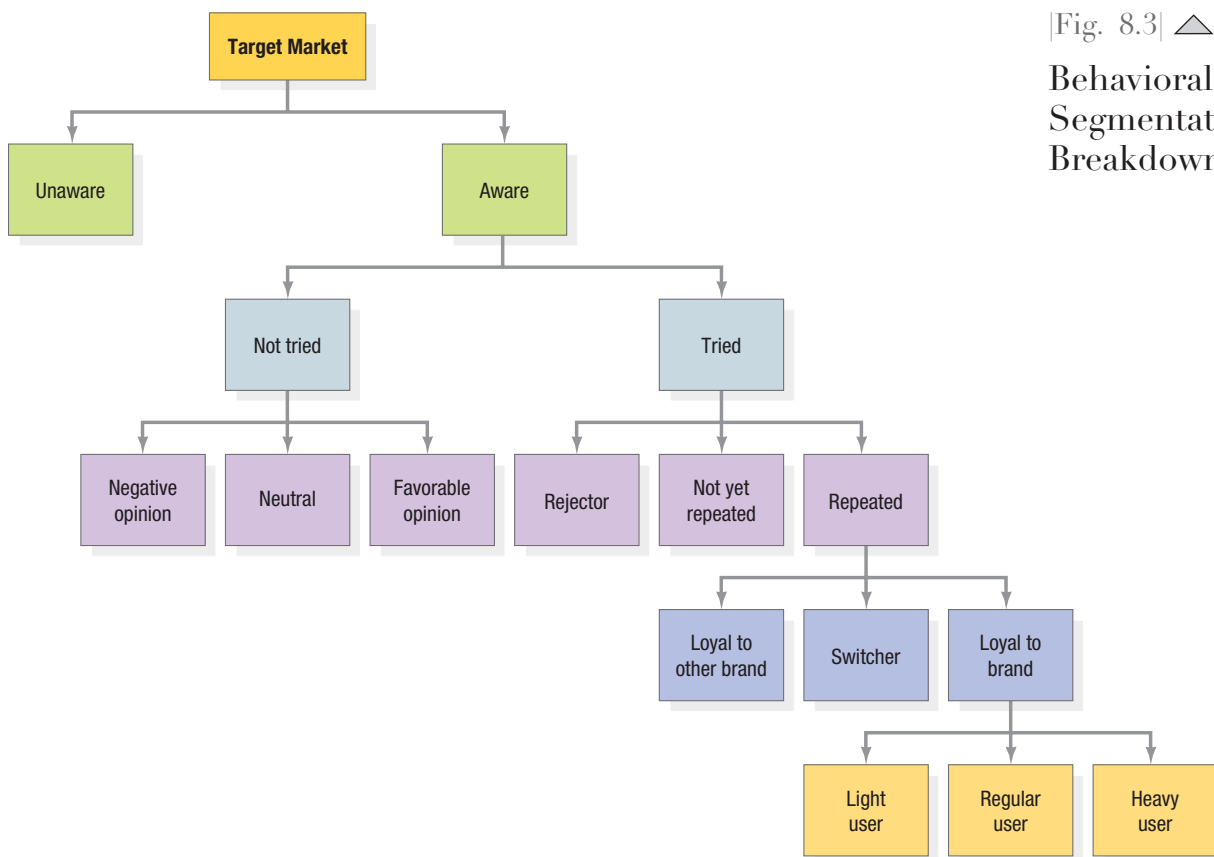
|Fig. 8.3|

Behavioral
Segmentat
Breakdowr

Target Market

Unaware

Aware

Not tried

Tried

Negative opinion

Neutral

Favorable opinion

Rejector

Not yet repeated

Repeated

Loyal to other brand

Switcher

Loyal to brand

Light user

Regular user

Heavy user